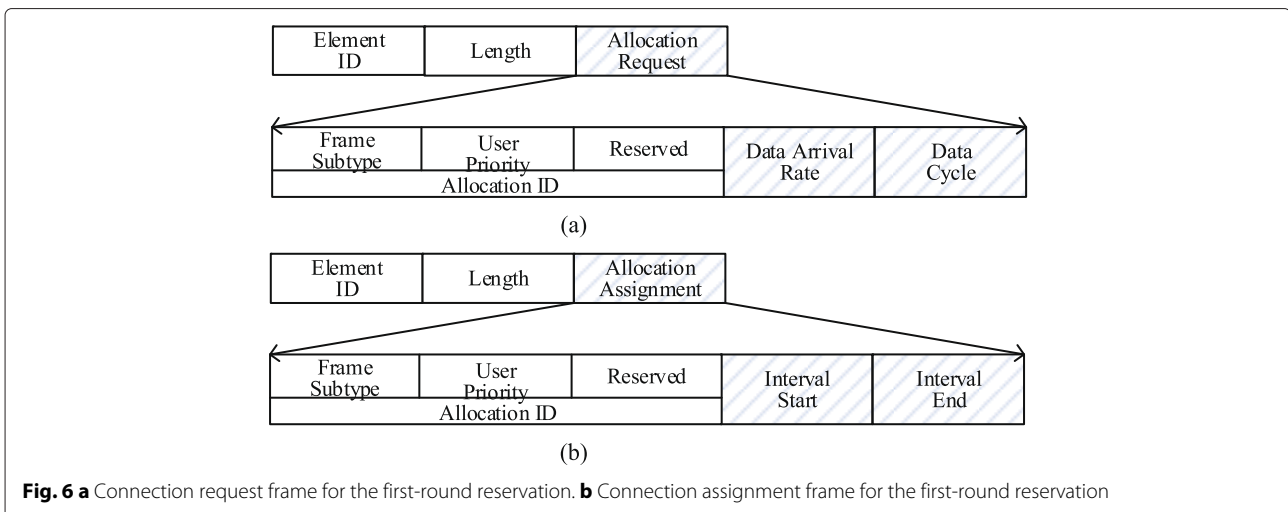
Element ID | Length | Allocation Request

Frame Subtype | User Priority | Reserved | Data Arrival Rate | Data Cycle
Allocation ID

(a)

Element ID | Length | Allocation Assignment

Frame Subtype | User Priority | Reserved | Interval Start | Interval End
Allocation ID

(b)

**Fig. 6 a** Connection request frame for the first-round reservation. **b** Connection assignment frame for the first-round reservation